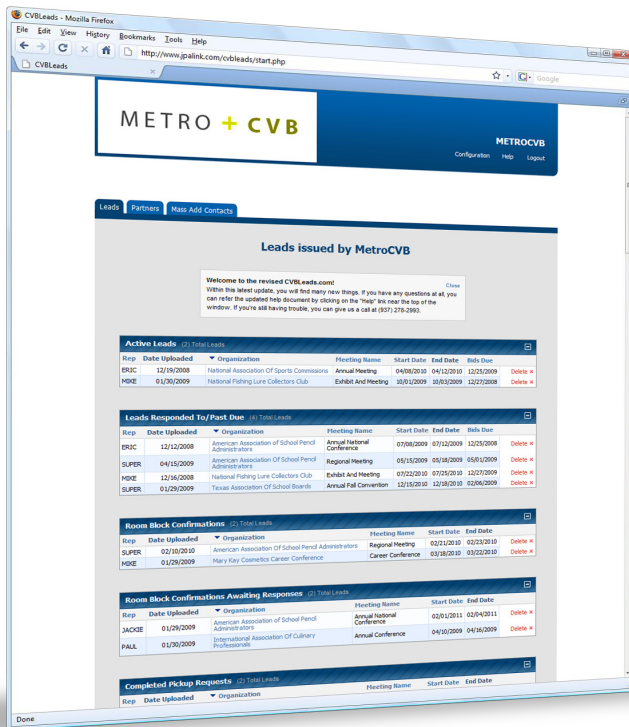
CVBLeads - Mozilla Firefox

File Edit View History Bookmarks Tools Help

http://www.jpalink.com/cvbleads/start.php

CVBLeads

Google

METRO + CVB

METROCVB

Configuration Help Logout

Leads Partners Mass Add Contacts

Leads issued by MetroCVB

Welcome to the revised CVBLeads.com!
Within this latest update, you will find many new things. If you have any questions at all, you can refer the updated help document by clicking on the "Help" link near the top of the window. If you're still having trouble, you can give us a call at (937) 278-2993.

Close

Active Leads (2) Total Leads

| Rep | Date Uploaded | Organization | Meeting Name | Start Date | End Date | Bids Due | |
|---|---|---|---|---|---|---|---|
| ERIC | 12/19/2008 | National Association Of Sports Commissions | Annual Meeting | 04/08/2010 | 04/12/2010 | 12/25/2009 | Delete |
| MIKE | 01/30/2009 | National Fishing Lure Collectors Club | Exhibit And Meeting | 10/01/2009 | 10/03/2009 | 12/27/2008 | Delete |

Leads Responded To/Past Due (4) Total Leads

| Rep | Date Uploaded | Organization | Meeting Name | Start Date | End Date | Bids Due | |
|---|---|---|---|---|---|---|---|
| ERIC | 12/12/2008 | American Association of School Pencil Administrators | Annual National Conference | 07/08/2009 | 07/12/2009 | 12/25/2008 | Delete |
| SUPER | 04/15/2009 | American Association Of School Pencil Administrators | Regional Meeting | 05/15/2009 | 05/18/2009 | 05/01/2009 | Delete |
| MIKE | 12/16/2008 | National Fishing Lure Collectors Club | Exhibit And Meeting | 07/22/2010 | 07/25/2010 | 12/27/2009 | Delete |
| SUPER | 01/29/2009 | Texas Association Of School Boards | Annual Fall Convention | 12/15/2010 | 12/18/2010 | 02/06/2009 | Delete |

Room Block Confirmations (2) Total Leads

| Rep | Date Uploaded | Organization | Meeting Name | Start Date | End Date | |
|---|---|---|---|---|---|---|
| SUPER | 02/10/2010 | American Association Of School Pencil Administrators | Regional Meeting | 02/21/2010 | 02/23/2010 | Delete |
| MIKE | 01/29/2009 | Mary Kay Cosmetics Career Conference | Career Conference | 03/18/2010 | 03/22/2010 | Delete |

Room Block Confirmations Awaiting Responses (2) Total Leads

| Rep | Date Uploaded | Organization | Meeting Name | Start Date | End Date | |
|---|---|---|---|---|---|---|
| JACKIE | 01/29/2009 | American Association Of School Pencil Administrators | Annual National Conference | 02/01/2011 | 02/04/2011 | Delete |
| PAUL | 01/30/2009 | International Association Of Culinary Professionals | Annual Conference | 04/10/2009 | 04/16/2009 | Delete |

Completed Pickup Requests (2) Total Leads

| Rep | Date Uploaded | Organization | Meeting Name | Start Date | End Date |
|---|---|---|---|---|---|

Done